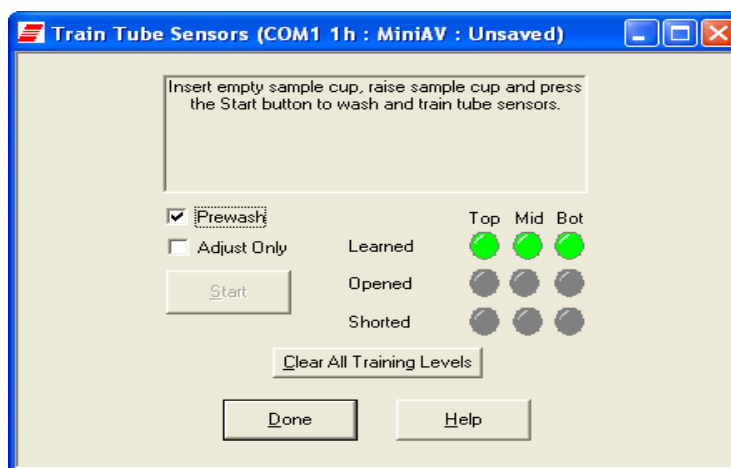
Train Tube Sensors (COM1 1h : MiniAV : Unsaved)

Insert empty sample cup, raise sample cup and press the Start button to wash and train tube sensors.

Prewash

Adjust Only

Start

Top Mid Bot

Learned

Opened

Shorted

Clear All Training Levels

Done

Help